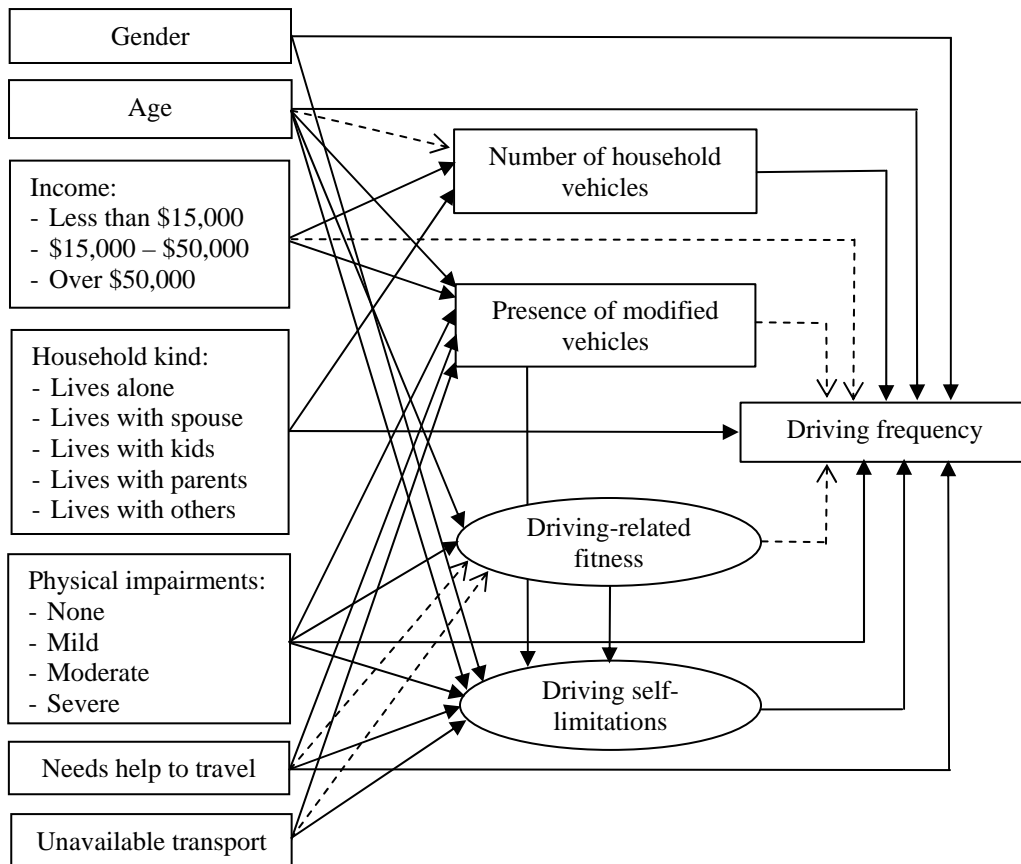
Gender

Age

Income:
- Less than \$15,000
- \$15,000 – \$50,000
- Over \$50,000

Household kind:
- Lives alone
- Lives with spouse
- Lives with kids
- Lives with parents
- Lives with others

Physical impairments:
- None
- Mild
- Moderate
- Severe

Needs help to travel

Unavailable transport

Number of household vehicles

Presence of modified vehicles

Driving-related fitness

Driving self-limitations

Driving frequency